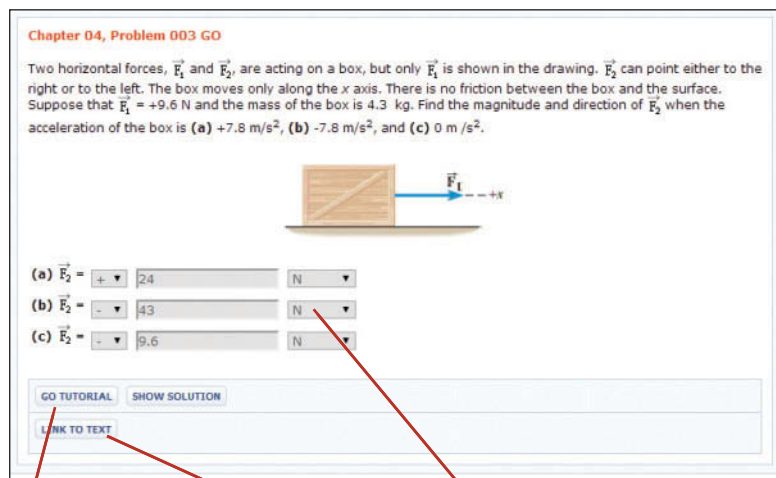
Chapter 04, Problem 003 GO

Two horizontal forces, $\vec{F_1}$ and $\vec{F_2}$, are acting on a box, but only $\vec{F_1}$ is shown in the drawing. $\vec{F_2}$ can point either to the right or to the left. The box moves only along the x axis. There is no friction between the box and the surface. Suppose that $\vec{F_1}$ = +9.6 N and the mass of the box is 4.3 kg. Find the magnitude and direction of $\vec{F_2}$ when the acceleration of the box is **(a)** +7.8 m/s², **(b)** -7.8 m/s², and **(c)** 0 m /s².

$\vec{F_1}$
+x

**(a)** $\vec{F_2}$ = + 24 N
**(b)** $\vec{F_2}$ = - 43 N
**(c)** $\vec{F_2}$ = - 9.6 N

GO TUTORIAL SHOW SOLUTION

LINK TO TEXT